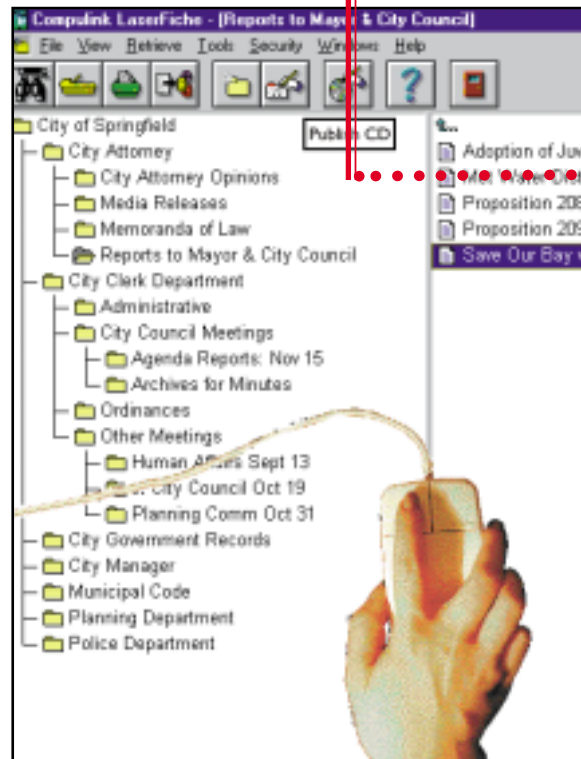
Compulink LaserFiche - [Reports to Ma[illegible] & City Council]

File View Retrieve Tools Security Windows Help

Publish CD

City of Springfield
City Attorney
City Attorney Opinions
Media Releases
Memoranda of Law
Reports to Mayor & City Council
City Clerk Department
Administrative
City Council Meetings
Agenda Reports: Nov 15
Archives for Minutes
Ordinances
Other Meetings
Human Affairs Sept 13
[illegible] City Council Oct 19
Planning Comm Oct 31
City Government Records
City Manager
Municipal Code
Planning Department
Police Department

..
Adoption of Ju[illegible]
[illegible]
Proposition 20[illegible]
Proposition 20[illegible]
Save Our Bay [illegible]